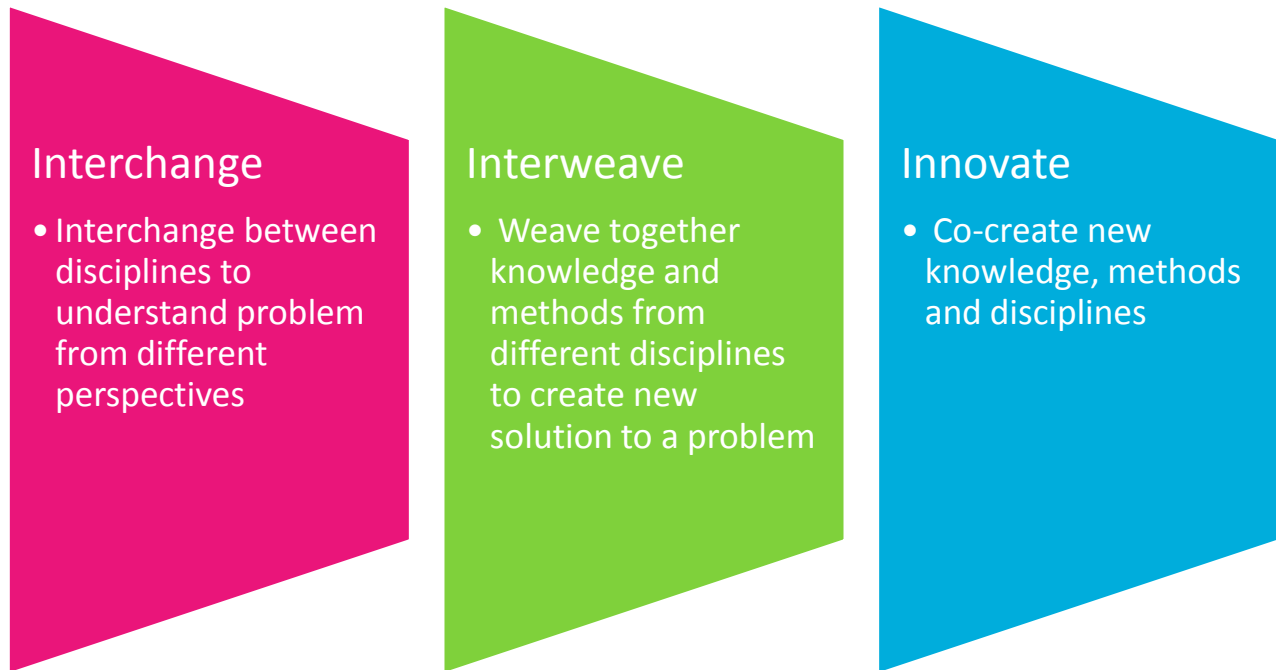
Interchange

• Interchange between disciplines to understand problem from different perspectives

Interweave

• Weave together knowledge and methods from different disciplines to create new solution to a problem

Innovate

• Co-create new knowledge, methods and disciplines